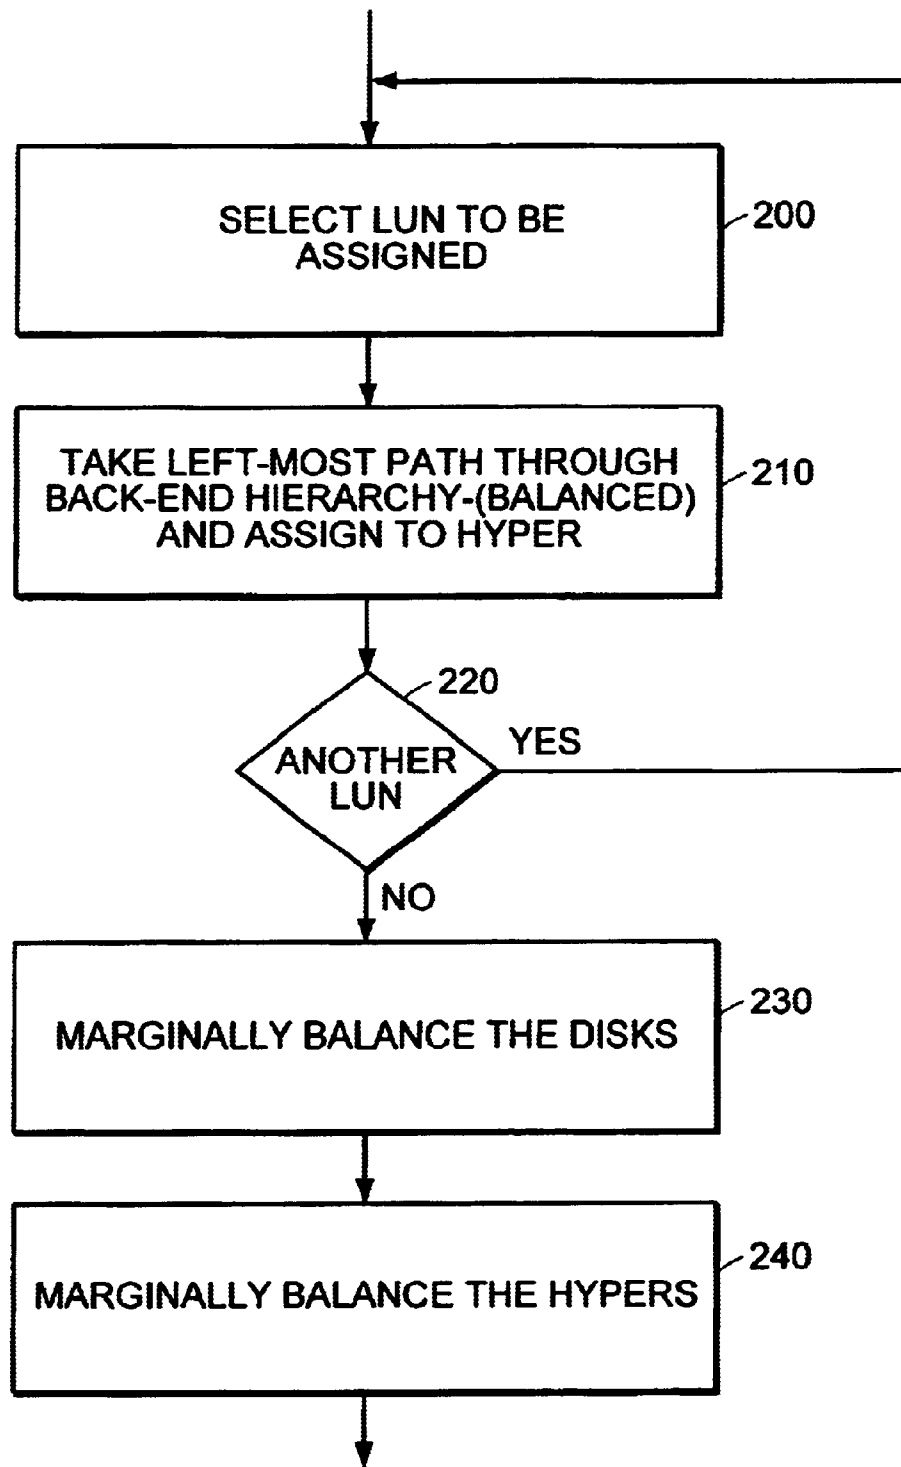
SELECT LUN TO BE ASSIGNED

200

TAKE LEFT-MOST PATH THROUGH BACK-END HIERARCHY-(BALANCED) AND ASSIGN TO HYPER

210

220

ANOTHER LUN

YES

NO

MARGINALLY BALANCE THE DISKS

230

MARGINALLY BALANCE THE HYPERS

240